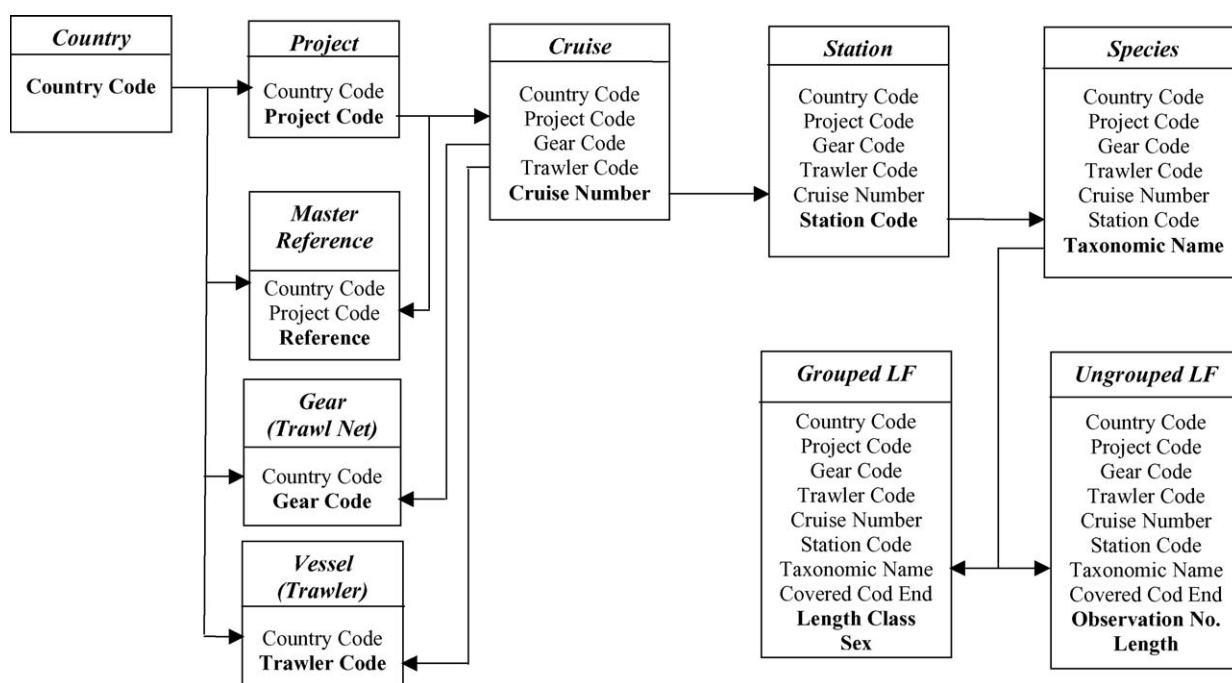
Country

Country Code

Project

Country Code
Project Code

Cruise

Country Code
Project Code
Gear Code
Trawler Code
Cruise Number

Station

Country Code
Project Code
Gear Code
Trawler Code
Cruise Number
Station Code

Species

Country Code
Project Code
Gear Code
Trawler Code
Cruise Number
Station Code
Taxonomic Name

Master Reference

Country Code
Project Code
Reference

Gear (Trawl Net)

Country Code
Gear Code

Vessel (Trawler)

Country Code
Trawler Code

Grouped LF

Country Code
Project Code
Gear Code
Trawler Code
Cruise Number
Station Code
Taxonomic Name
Covered Cod End
Length Class
Sex

Ungrouped LF

Country Code
Project Code
Gear Code
Trawler Code
Cruise Number
Station Code
Taxonomic Name
Covered Cod End
Observation No.
Length